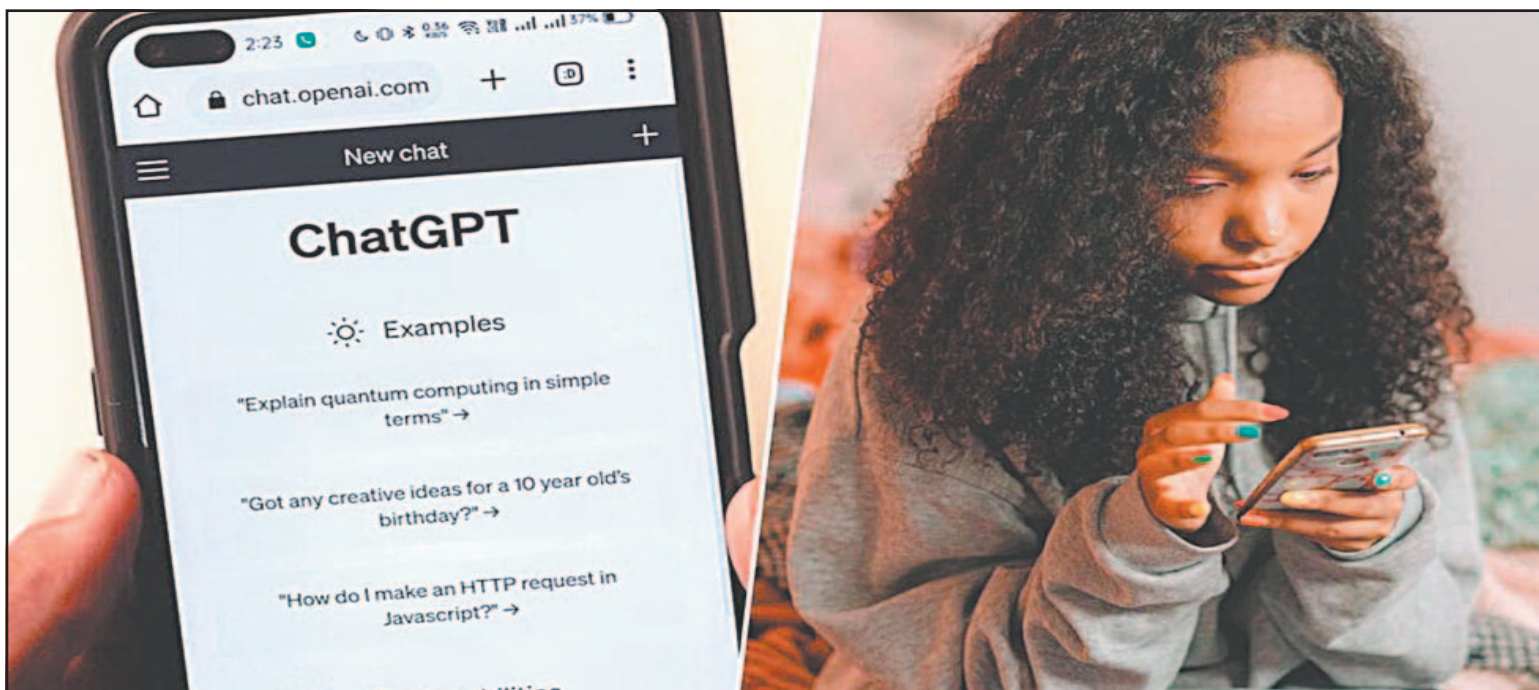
2:23

chat.openai.com

New chat

ChatGPT

Examples

"Explain quantum computing in simple terms" →

"Got any creative ideas for a 10 year old's birthday?" →

"How do I make an HTTP request in Javascript?" →

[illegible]